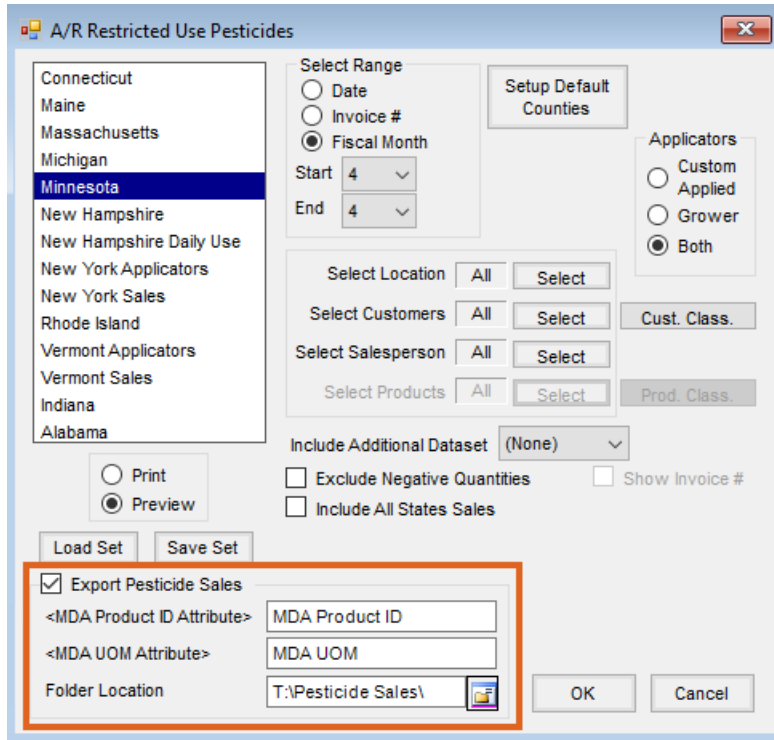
A/R Restricted Use Pesticides

Connecticut
Maine
Massachusetts
Michigan
Minnesota
New Hampshire
New Hampshire Daily Use
New York Applicators
New York Sales
Rhode Island
Vermont Applicators
Vermont Sales
Indiana
Alabama

Print
Preview

Load Set
Save Set

Select Range
Date
Invoice #
Fiscal Month
Start 4
End 4

Setup Default Counties

Applicators
Custom Applied
Grower
Both

Select Location All Select
Select Customers All Select
Cust. Class.
Select Salesperson All Select
Select Products All Select
Prod. Class.

Include Additional Dataset (None)
Exclude Negative Quantities
Show Invoice #
Include All States Sales

Export Pesticide Sales
<MDA Product ID Attribute> MDA Product ID
<MDA UOM Attribute> MDA UOM
Folder Location T:\Pesticide Sales\

OK
Cancel